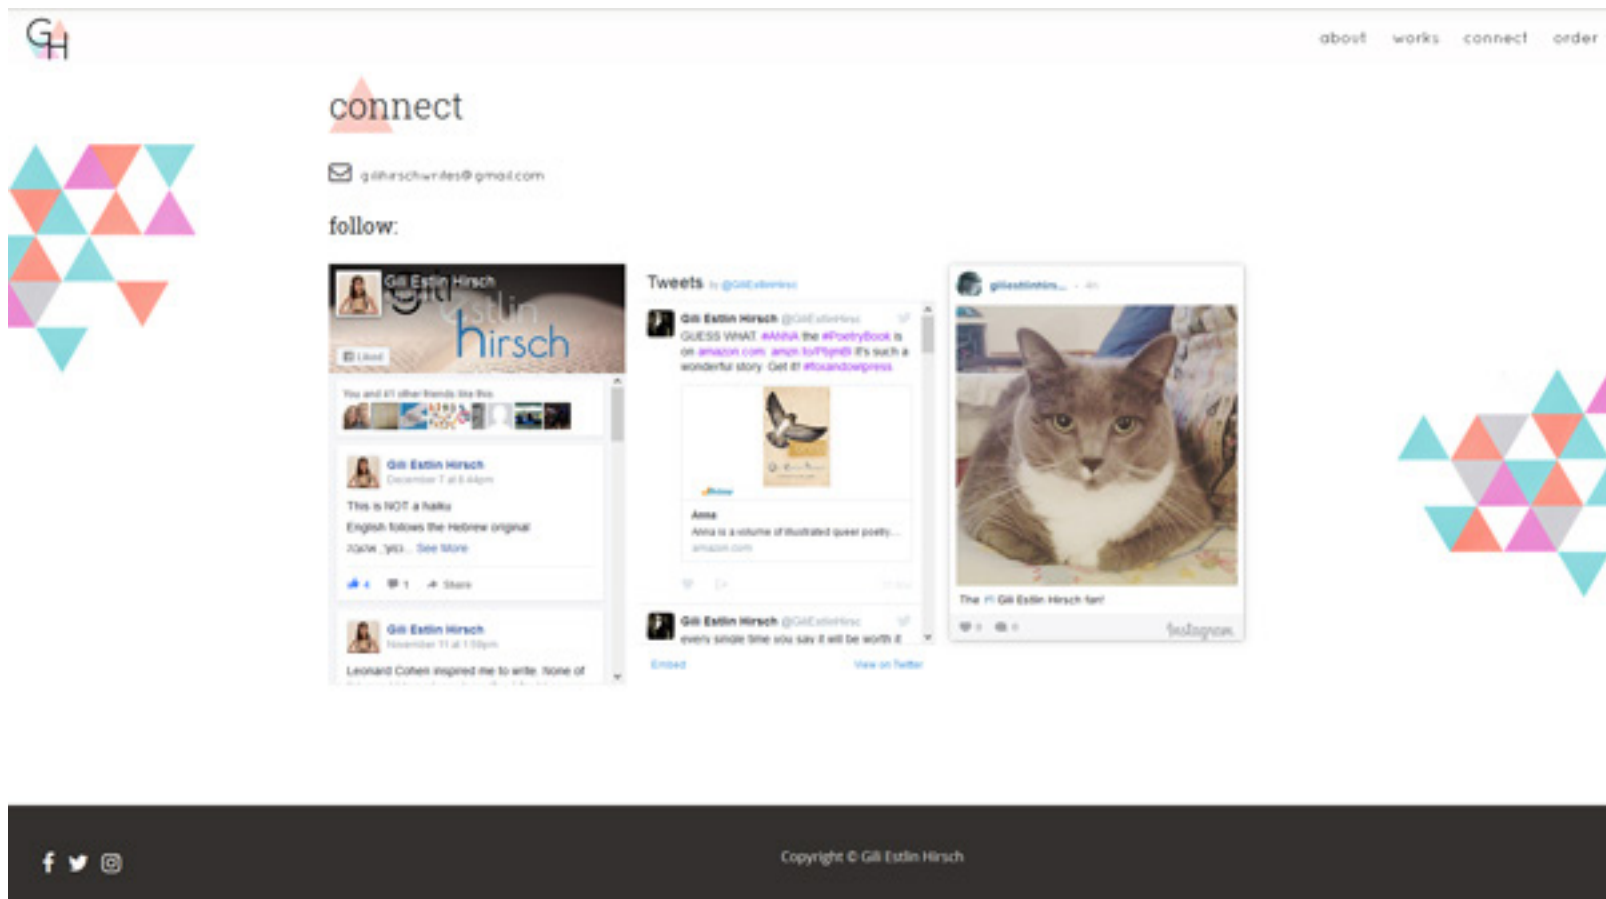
GH

about works connect order

connect

gilihirschwrites@gmail.com

follow:

Gili Estlin Hirsch
gili estlin hirsch
Liked

You and 41 other friends like this

Gili Estlin Hirsch
December 7 at 6:44pm

This is NOT a haiku
English follows the Hebrew original
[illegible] ... See More

4 1 Share

Gili Estlin Hirsch
November 11 at 1:59pm

Leonard Cohen inspired me to write. None of

Tweets by @GiliEstlinHirsc

Gili Estlin Hirsch @GiliEstlinHirsc
GUESS WHAT. #ANNA the #PoetryBook is on amazon.com amzn.to/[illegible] It's such a wonderful story. Get it! #foxandowlpress

Anna
Anna is a volume of illustrated queer poetry...
amazon.com

Gili Estlin Hirsch @GiliEstlinHirsc
every single time you say it will be worth it

Embed View on Twitter

giliestlinhirs... • 4h

The #1 Gili Estlin Hirsch fan!

Instagram

Copyright © Gili Estlin Hirsch